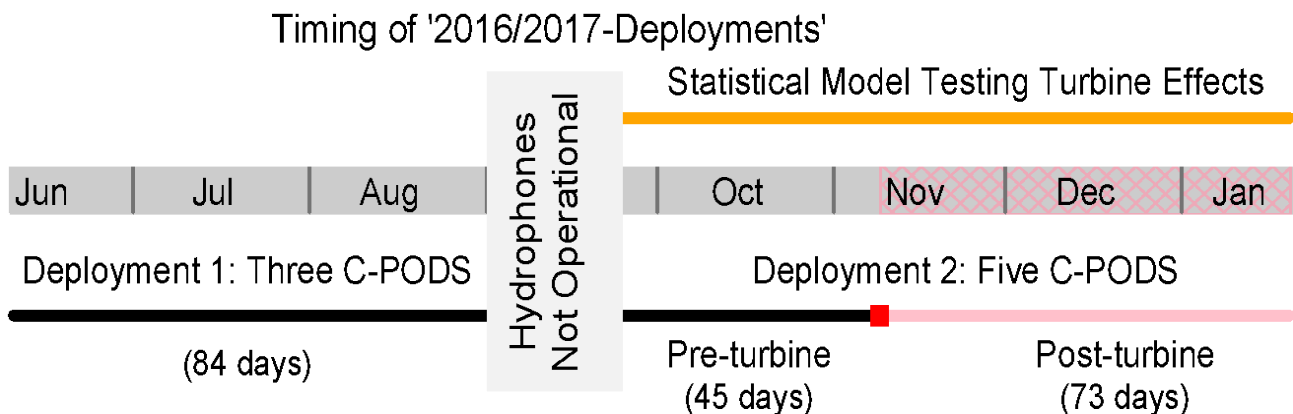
Timing of '2016/2017-Deployments'

Statistical Model Testing Turbine Effects

Jun Jul Aug Oct Nov Dec Jan

Hydrophones Not Operational

Deployment 1: Three C-PODS

(84 days)

Deployment 2: Five C-PODS

Pre-turbine (45 days)

Post-turbine (73 days)